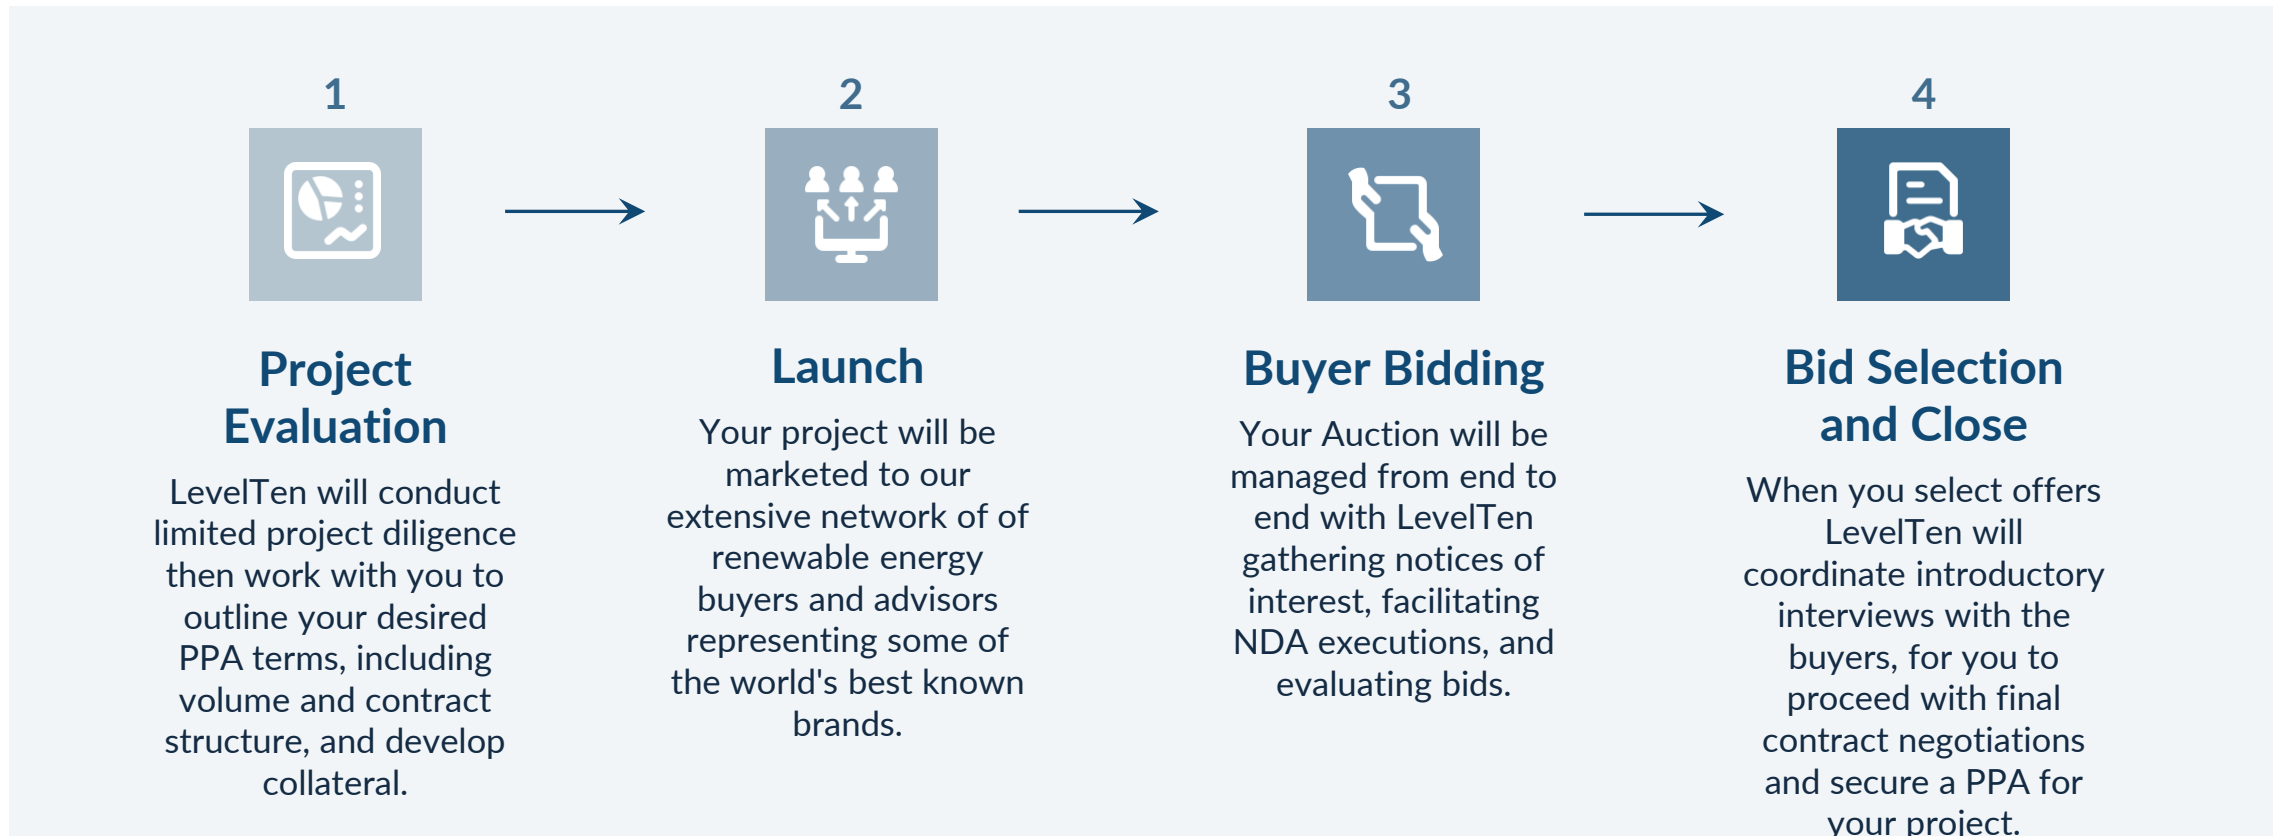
1

Project Evaluation

LevelTen will conduct limited project diligence then work with you to outline your desired PPA terms, including volume and contract structure, and develop collateral.

2

Launch

Your project will be marketed to our extensive network of of renewable energy buyers and advisors representing some of the world's best known brands.

3

Buyer Bidding

Your Auction will be managed from end to end with LevelTen gathering notices of interest, facilitating NDA executions, and evaluating bids.

4

Bid Selection and Close

When you select offers LevelTen will coordinate introductory interviews with the buyers, for you to proceed with final contract negotiations and secure a PPA for your project.